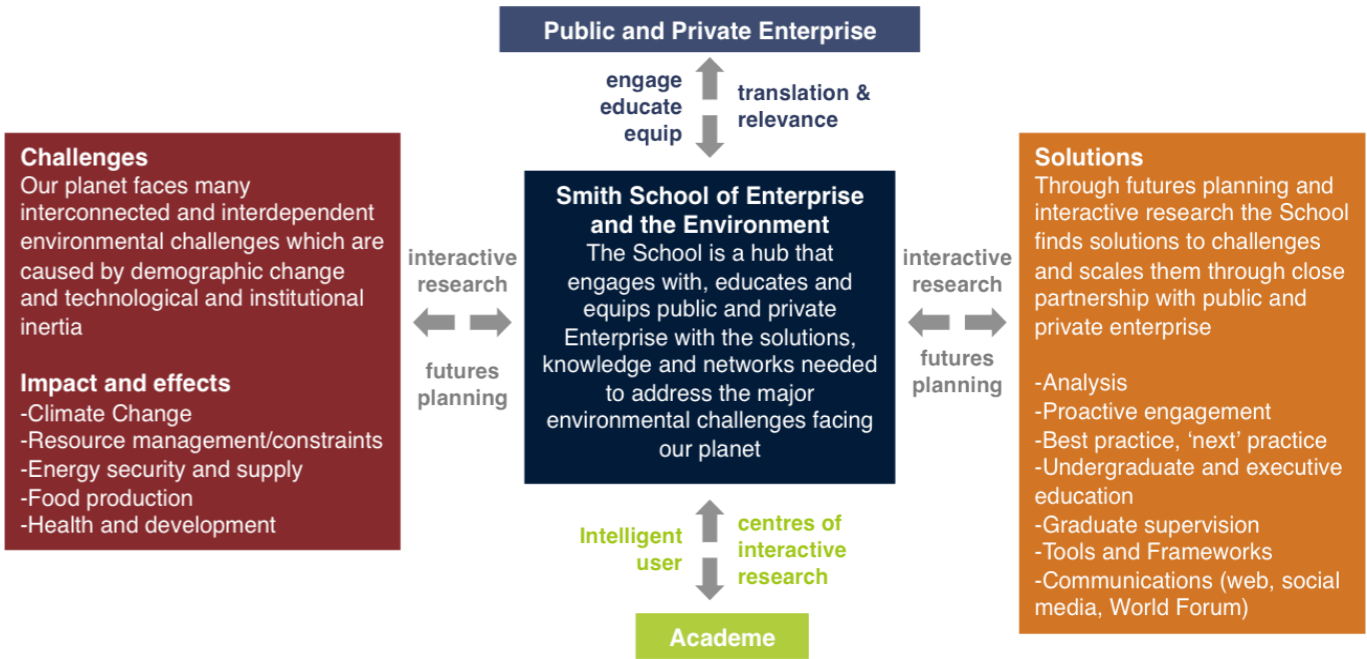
Public and Private Enterprise

engage educate equip

translation & relevance

Challenges
Our planet faces many interconnected and interdependent environmental challenges which are caused by demographic change and technological and institutional inertia

Impact and effects
-Climate Change
-Resource management/constraints
-Energy security and supply
-Food production
-Health and development

interactive research

futures planning

Smith School of Enterprise and the Environment
The School is a hub that engages with, educates and equips public and private Enterprise with the solutions, knowledge and networks needed to address the major environmental challenges facing our planet

interactive research

futures planning

Solutions
Through futures planning and interactive research the School finds solutions to challenges and scales them through close partnership with public and private enterprise

-Analysis
-Proactive engagement
-Best practice, 'next' practice
-Undergraduate and executive education
-Graduate supervision
-Tools and Frameworks
-Communications (web, social media, World Forum)

Intelligent user

centres of interactive research

Academe